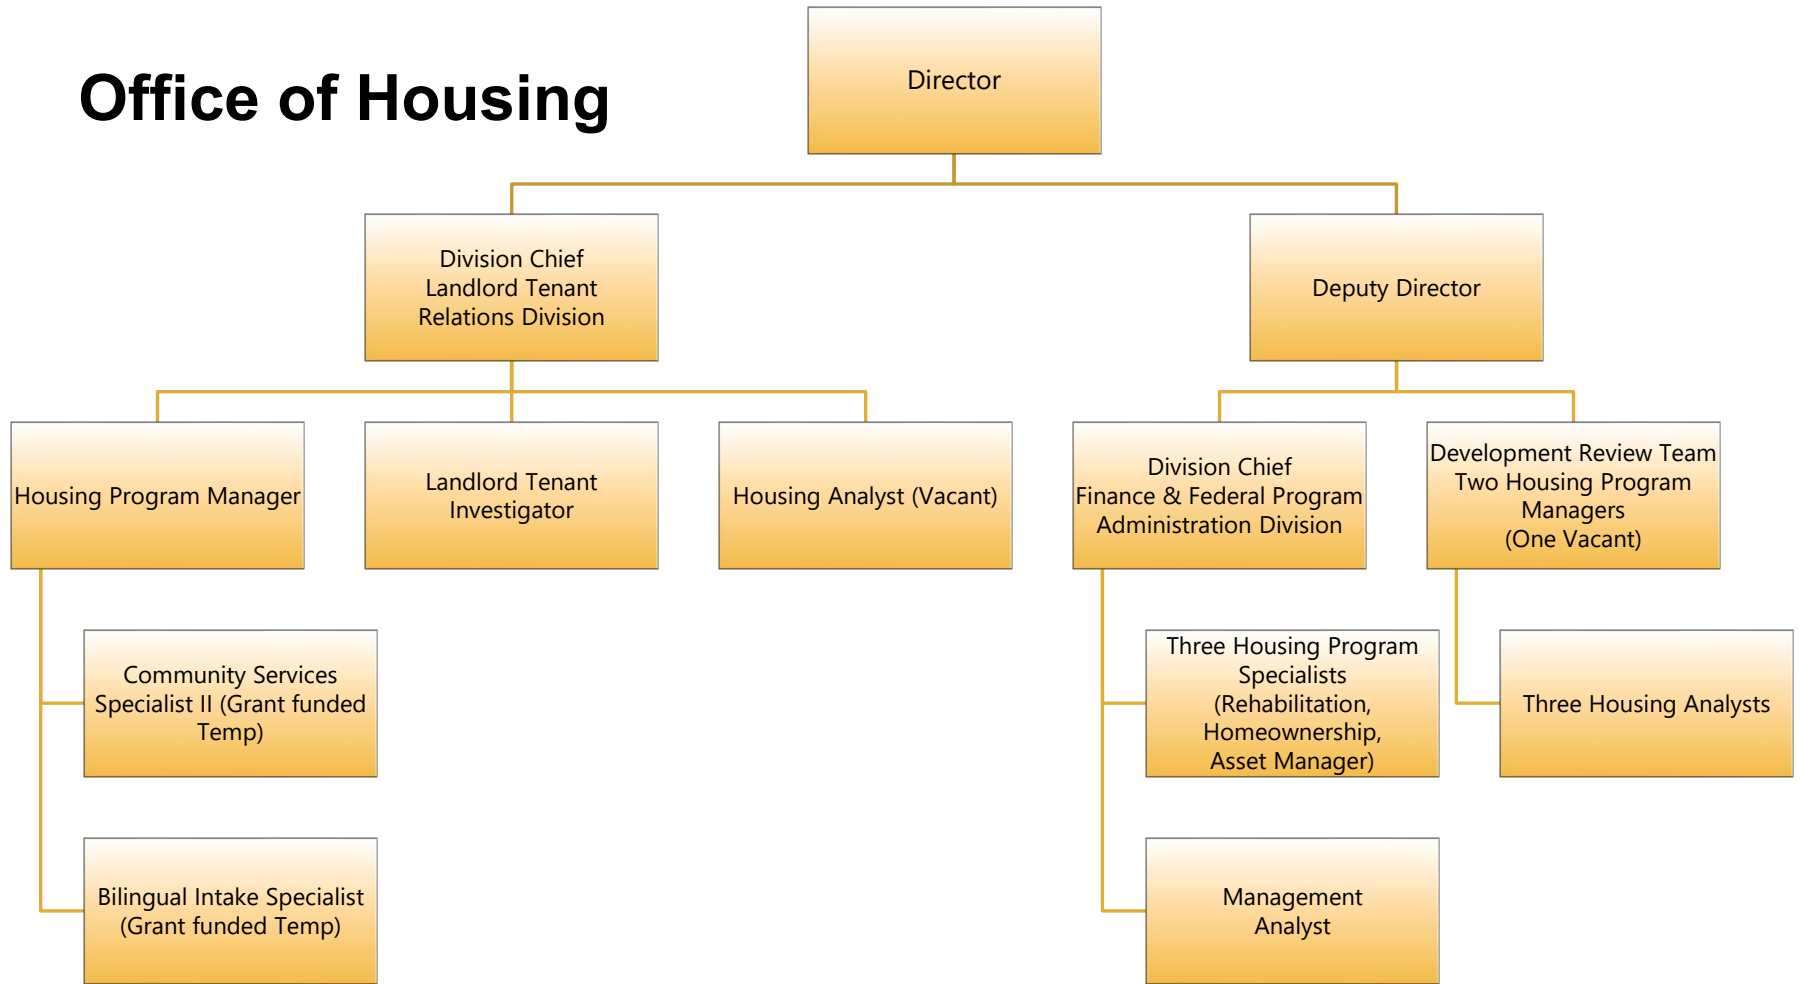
Office of Housing

Director

Division Chief
Landlord Tenant
Relations Division

Deputy Director

Housing Program Manager

Landlord Tenant
Investigator

Housing Analyst (Vacant)

Division Chief
Finance & Federal Program
Administration Division

Development Review Team
Two Housing Program
Managers
(One Vacant)

Community Services
Specialist II (Grant funded
Temp)

Bilingual Intake Specialist
(Grant funded Temp)

Three Housing Program
Specialists
(Rehabilitation,
Homeownership,
Asset Manager)

Management
Analyst

Three Housing Analysts